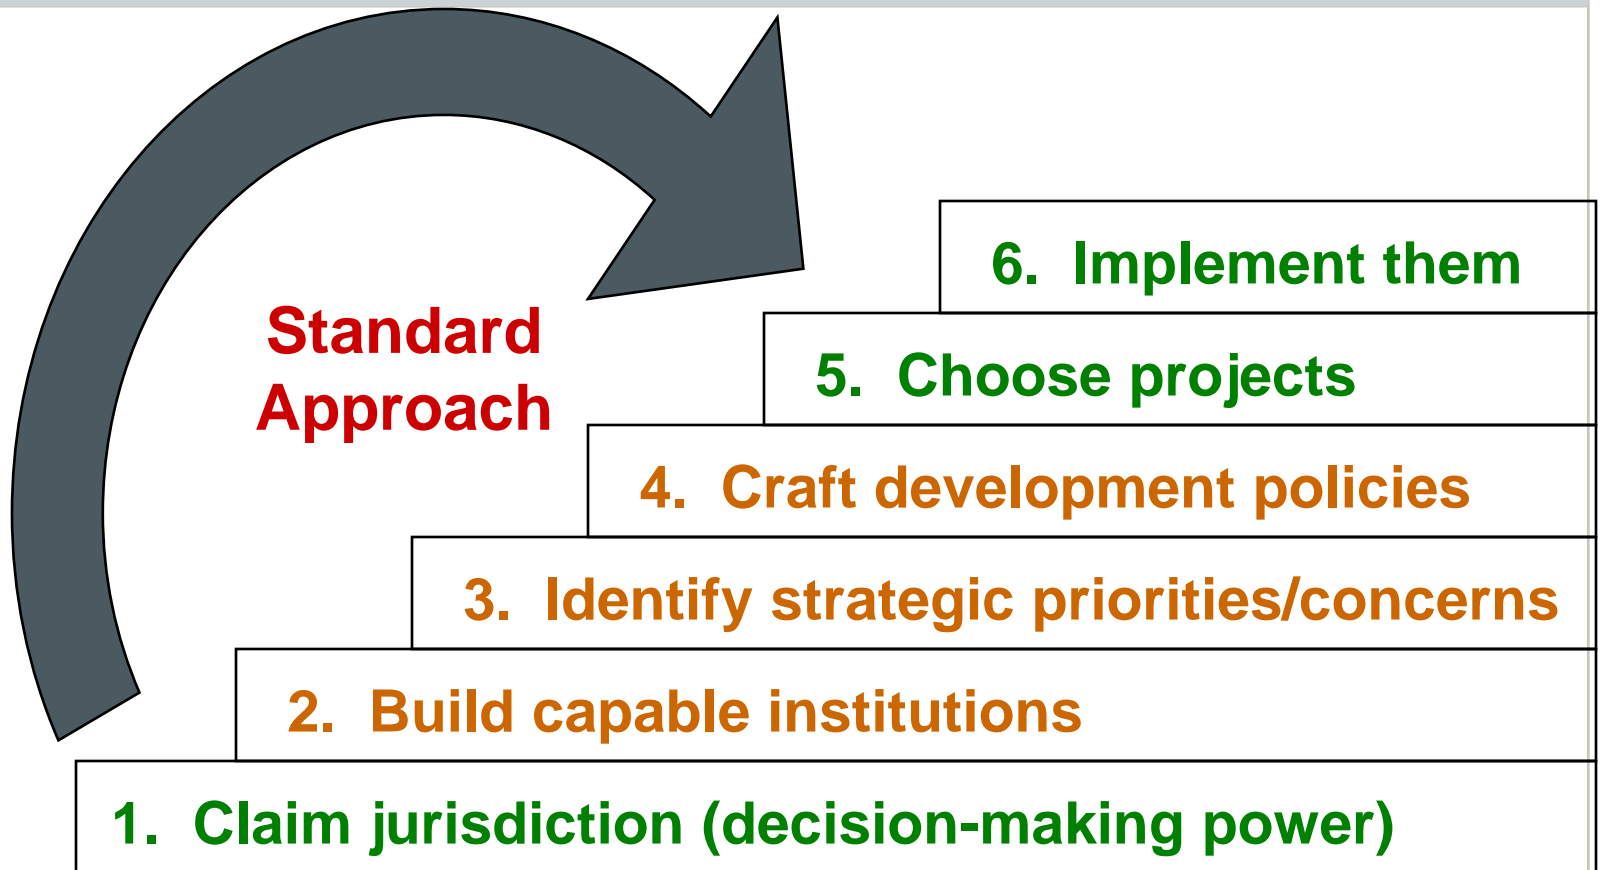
Standard Approach

6. Implement them

5. Choose projects

4. Craft development policies

3. Identify strategic priorities/concerns

2. Build capable institutions

1. Claim jurisdiction (decision-making power)